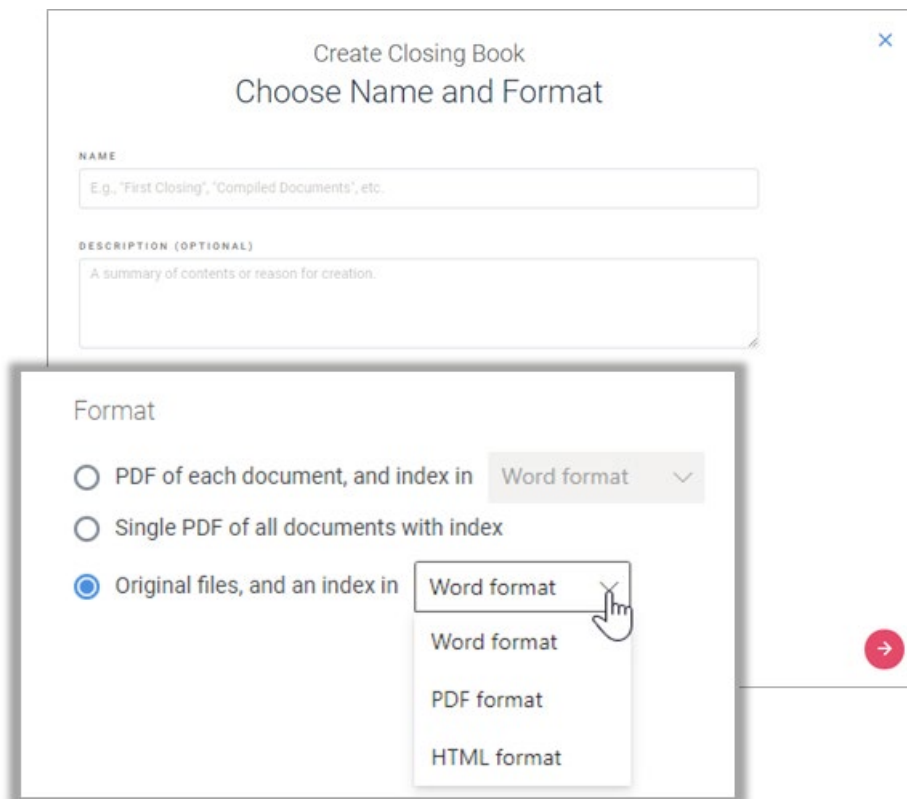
Create Closing Book
Choose Name and Format

×

NAME

E.g., "First Closing", "Compiled Documents", etc.

DESCRIPTION (OPTIONAL)

A summary of contents or reason for creation.

Format

PDF of each document, and index in Word format

Single PDF of all documents with index

Original files, and an index in Word format

Word format

PDF format

HTML format